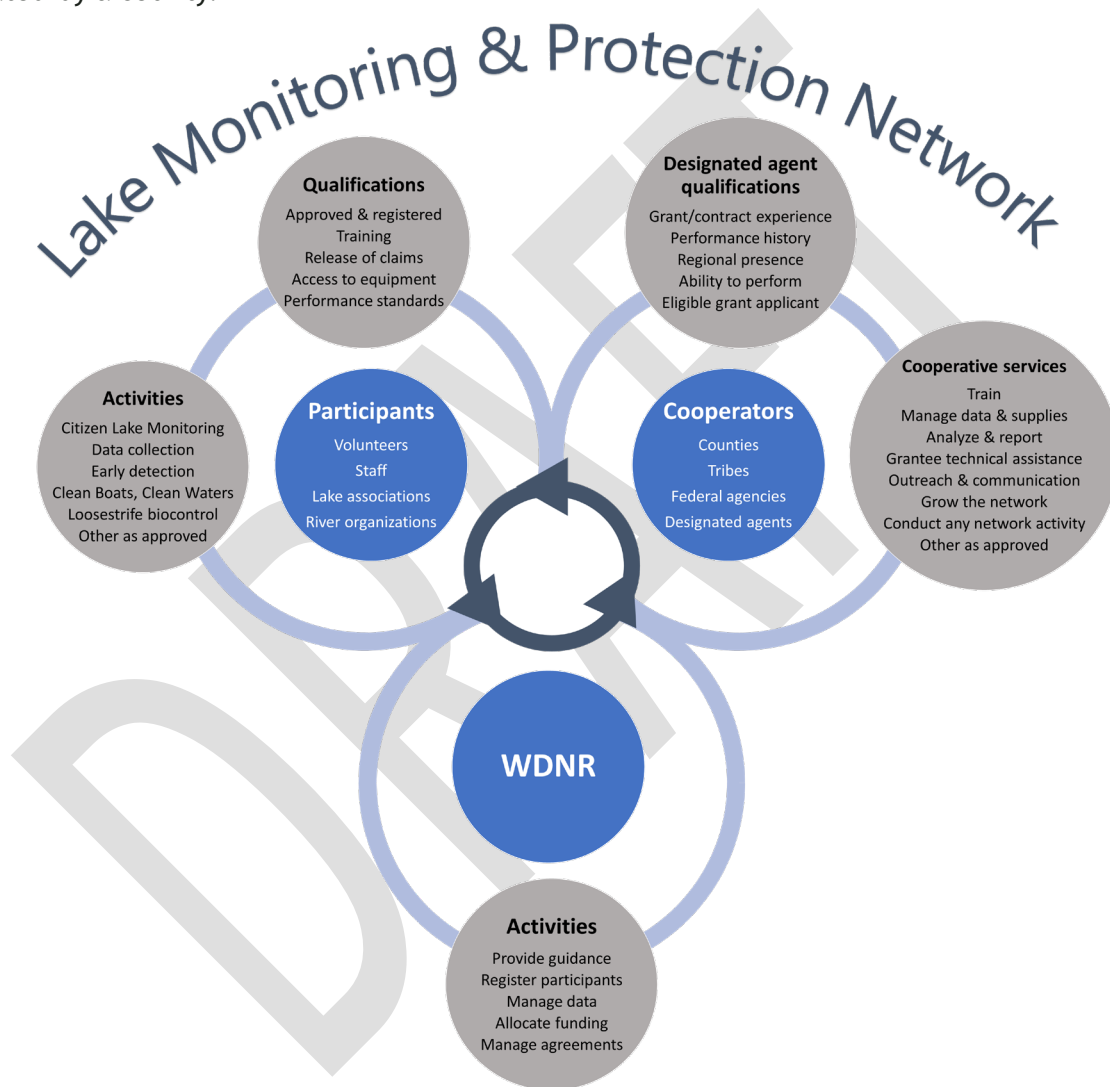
Lake Monitoring & Protection Network

Qualifications
Approved & registered
Training
Release of claims
Access to equipment
Performance standards

Designated agent qualifications
Grant/contract experience
Performance history
Regional presence
Ability to perform
Eligible grant applicant

Activities
Citizen Lake Monitoring
Data collection
Early detection
Clean Boats, Clean Waters
Loosestrife biocontrol
Other as approved

Participants
Volunteers
Staff
Lake associations
River organizations

Cooperators
Counties
Tribes
Federal agencies
Designated agents

Cooperative services
Train
Manage data & supplies
Analyze & report
Grantee technical assistance
Outreach & communication
Grow the network
Conduct any network activity
Other as approved

WDNR

Activities
Provide guidance
Register participants
Manage data
Allocate funding
Manage agreements

DRAFT